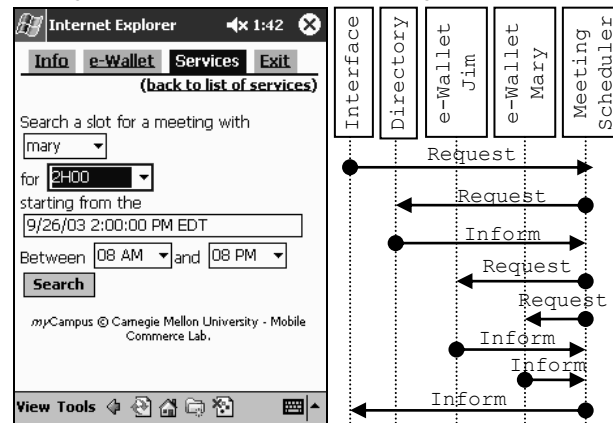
Internet Explorer 1:42

Info e-Wallet Services Exit

(back to list of services)

Search a slot for a meeting with

mary

for 2H00

starting from the

9/26/03 2:00:00 PM EDT

Between 08 AM and 08 PM

Search

myCampus © Carnegie Mellon University - Mobile Commerce Lab.

View Tools

Interface

Directory

e-Wallet Jim

e-Wallet Mary

Meeting Scheduler

Request

Request

Inform

Request

Request

Inform

Inform

Inform